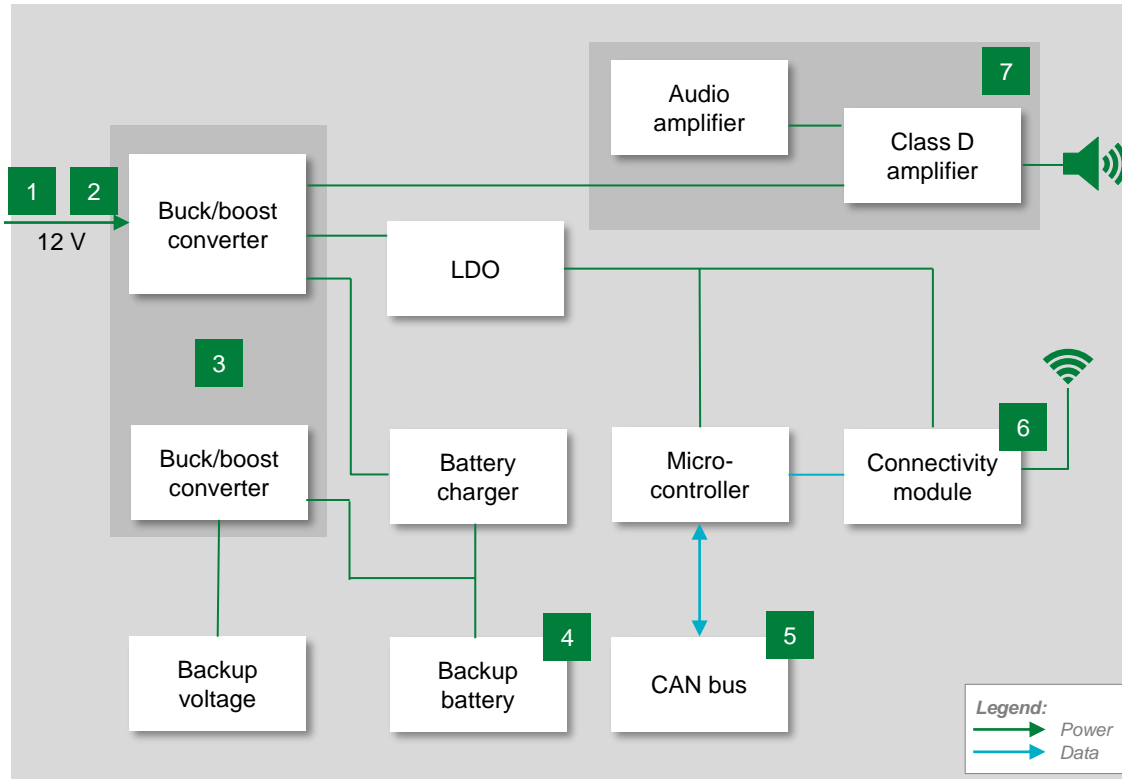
7

Audio amplifier

Class D amplifier

1

2

12 V

Buck/boost converter

LDO

3

6

Buck/boost converter

Battery charger

Micro-controller

Connectivity module

4

5

Backup voltage

Backup battery

CAN bus

Legend:
Power
Data